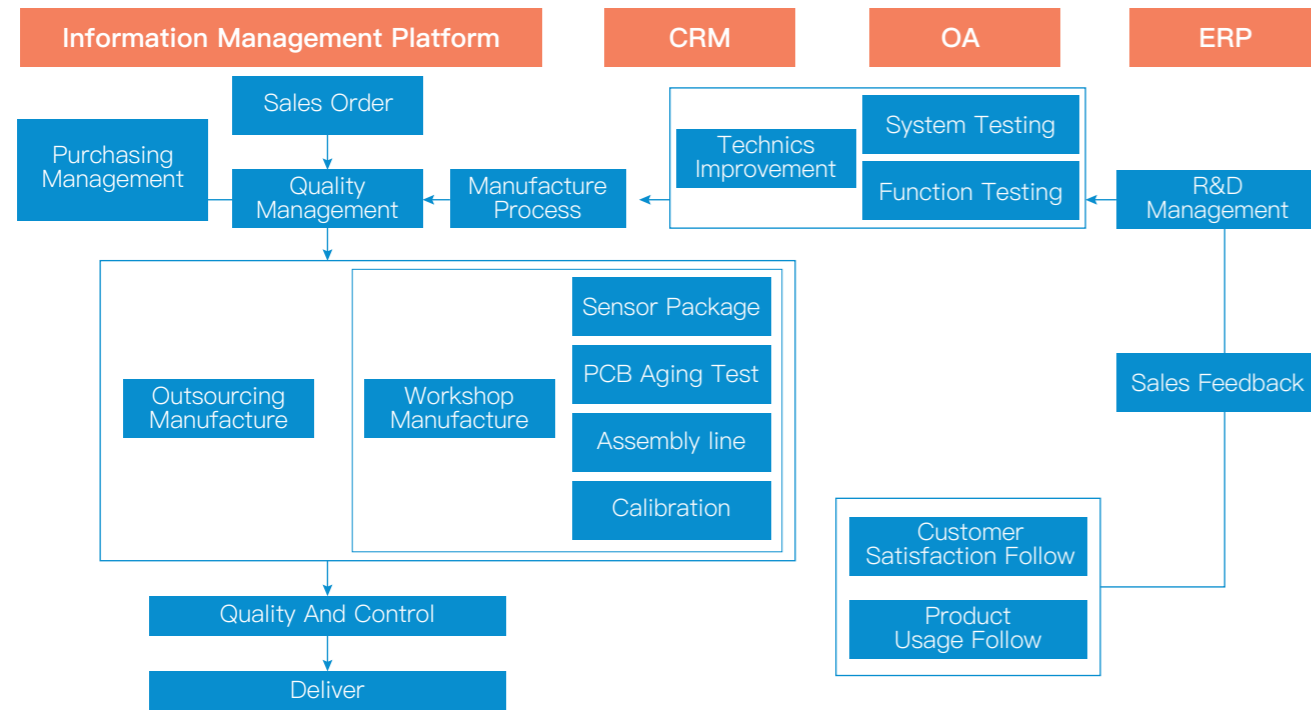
Information Management Platform

CRM

OA

ERP

Sales Order

Purchasing Management

Quality Management

Manufacture Process

Technics Improvement

System Testing

Function Testing

R&D Management

Outsourcing Manufacture

Workshop Manufacture

Sensor Package

PCB Aging Test

Assembly line

Calibration

Sales Feedback

Customer Satisfaction Follow

Product Usage Follow

Quality And Control

Deliver